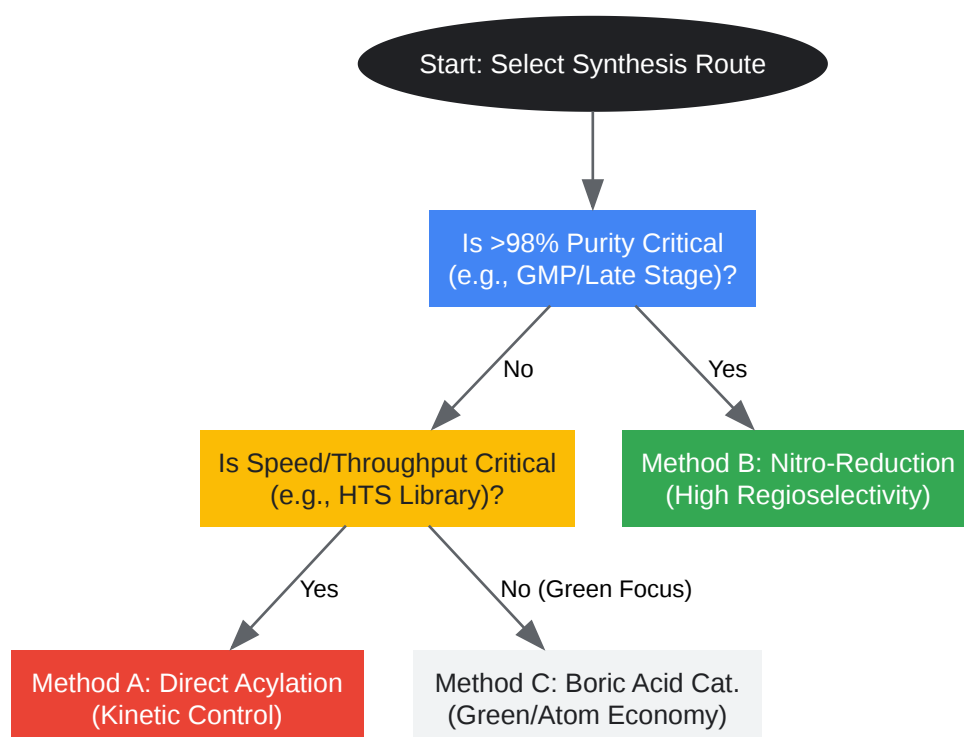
Start: Select Synthesis Route

Is >98% Purity Critical (e.g., GMP/Late Stage)?

No

Yes

Is Speed/Throughput Critical (e.g., HTS Library)?

Method B: Nitro-Reduction (High Regioselectivity)

Yes

No (Green Focus)

Method A: Direct Acylation (Kinetic Control)

Method C: Boric Acid Cat. (Green/Atom Economy)